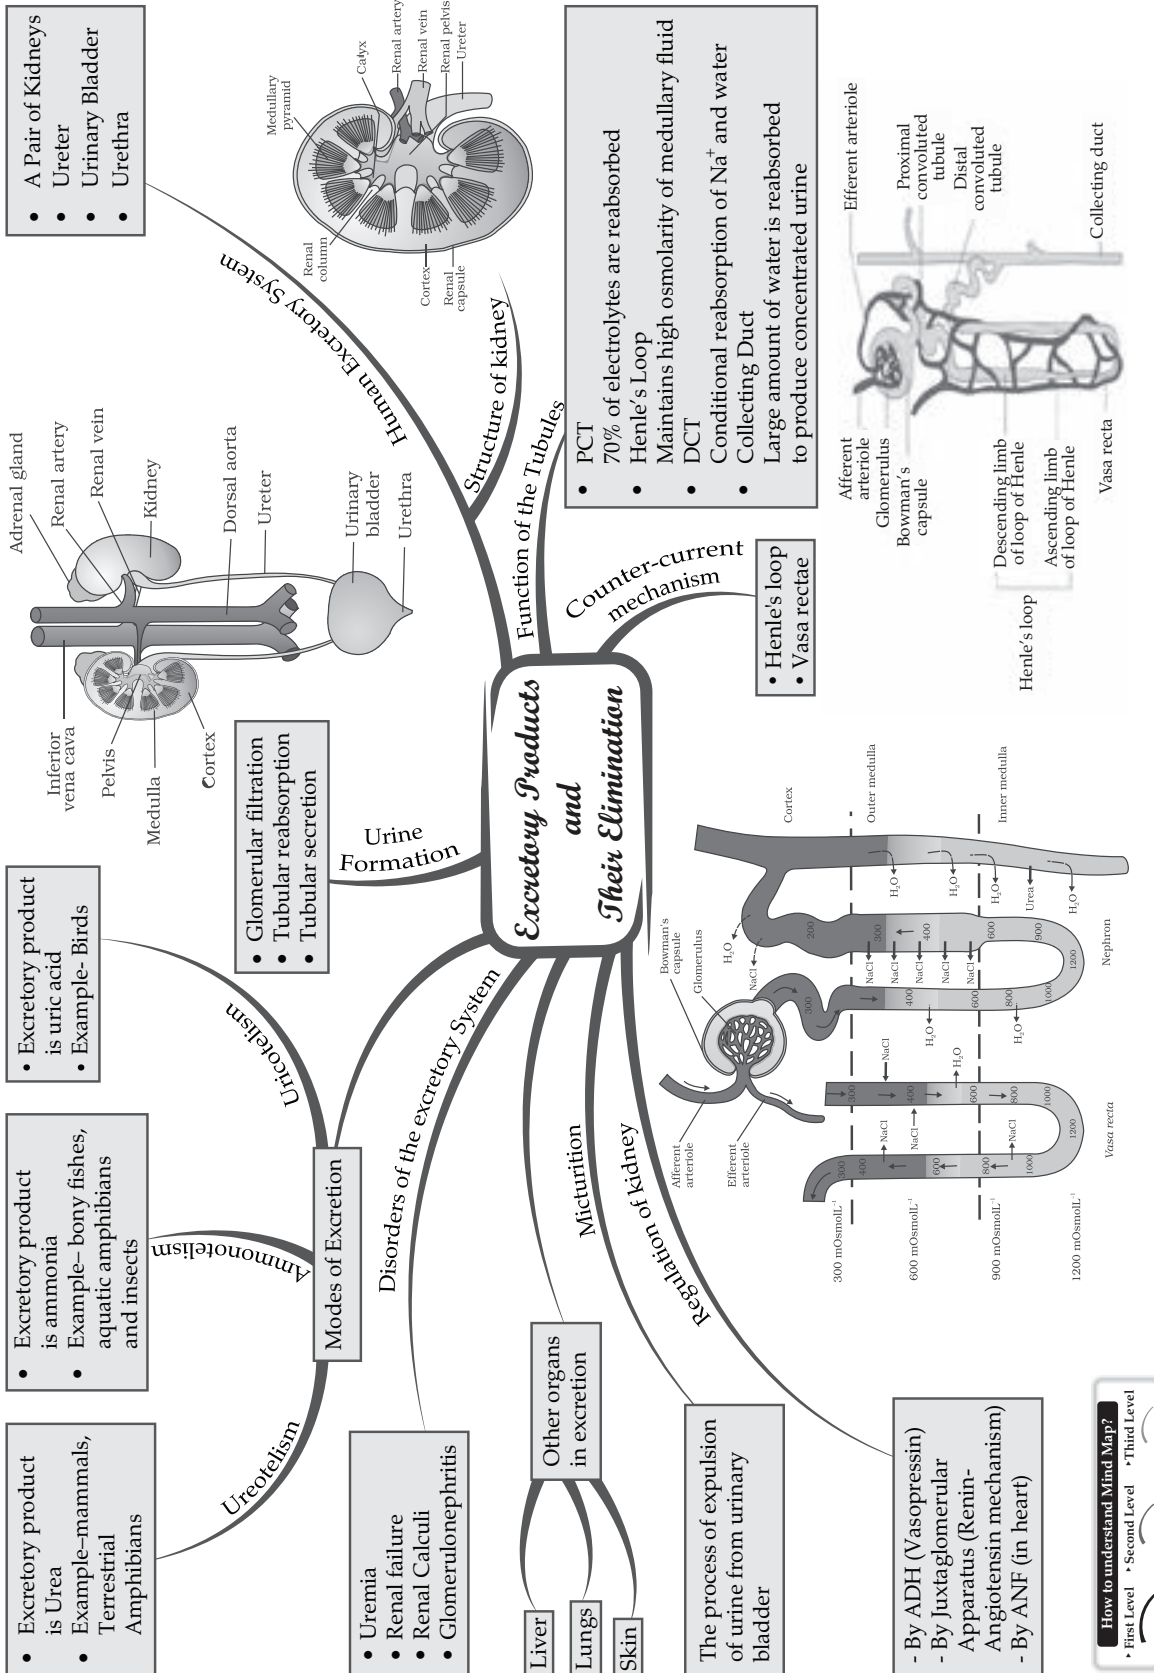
Excretory Products and Their Elimination

Human Excretory System

• A Pair of Kidneys
• Ureter
• Urinary Bladder
• Urethra

Structure of kidney

Medullary pyramid
Calyx
Renal artery
Renal vein
Renal pelvis
Ureter
Renal column
Cortex
Renal capsule

Adrenal gland
Renal artery
Renal vein
Kidney
Dorsal aorta
Ureter
Urinary bladder
Urethra
Inferior vena cava
Pelvis
Medulla
Cortex

Function of the Tubules

• PCT
70% of electrolytes are reabsorbed
• Henle's Loop
Maintains high osmolarity of medullary fluid
• DCT
Conditional reabsorption of Na$^+$ and water
• Collecting Duct
Large amount of water is reabsorbed to produce concentrated urine

Efferent arteriole
Proximal convoluted tubule
Distal convoluted tubule
Collecting duct
Afferent arteriole
Glomerulus
Bowman's capsule
Descending limb of loop of Henle
Ascending limb of loop of Henle
Henle's loop
Vasa recta

Counter-current mechanism

• Henle's loop
• Vasa rectae

Urine Formation

• Glomerular filtration
• Tubular reabsorption
• Tubular secretion

Modes of Excretion

Ureotelism
• Excretory product is Urea
• Example–mammals, Terrestrial Amphibians

Ammonotelism
• Excretory product is ammonia
• Example– bony fishes, aquatic amphibians and insects

Uricotelism
• Excretory product is uric acid
• Example- Birds

Disorders of the excretory System

• Uremia
• Renal failure
• Renal Calculi
• Glomerulonephritis

Other organs in excretion
Liver
Lungs
Skin

Micturition
The process of expulsion of urine from urinary bladder

Regulation of kidney
- By ADH (Vasopressin)
- By Juxtaglomerular Apparatus (Renin-Angiotensin mechanism)
- By ANF (in heart)

Cortex
Outer medulla
Inner medulla
Bowman's capsule
Glomerulus
Afferent arteriole
Efferent arteriole
Nephron
Vasa recta
$H_2O$
NaCl
Urea
200
300
400
600
800
900
1000
1200
300 mOsmolL$^{-1}$
600 mOsmolL$^{-1}$
900 mOsmolL$^{-1}$
1200 mOsmolL$^{-1}$

How to understand Mind Map?
First Level
Second Level
Third Level